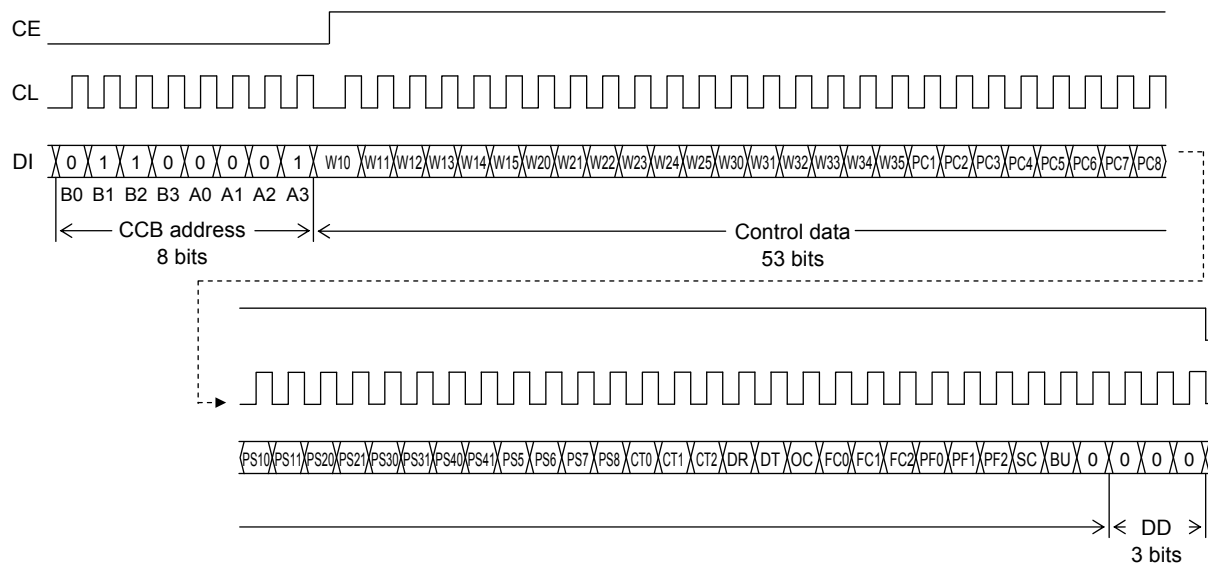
CE

CL

DI 0 1 1 0 0 0 0 1 W10 W11 W12 W13 W14 W15 W20 W21 W22 W23 W24 W25 W30 W31 W32 W33 W34 W35 PC1 PC2 PC3 PC4 PC5 PC6 PC7 PC8

B0 B1 B2 B3 A0 A1 A2 A3

CCB address
8 bits

Control data
53 bits

PS10 PS11 PS20 PS21 PS30 PS31 PS40 PS41 PS5 PS6 PS7 PS8 CT0 CT1 CT2 DR DT OC FC0 FC1 FC2 PF0 PF1 PF2 SC BU 0 0 0 0

DD
3 bits